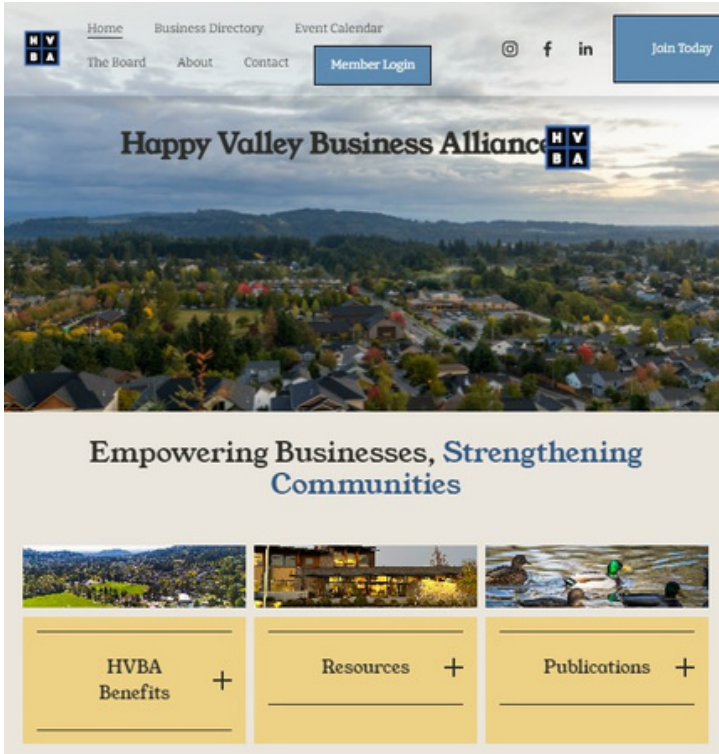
H V
B A

Home Business Directory Event Calendar
The Board About Contact

Member Login

Join Today

Happy Valley Business Alliance

H V
B A

Empowering Businesses, Strengthening Communities

HVBA Benefits +

Resources +

Publications +